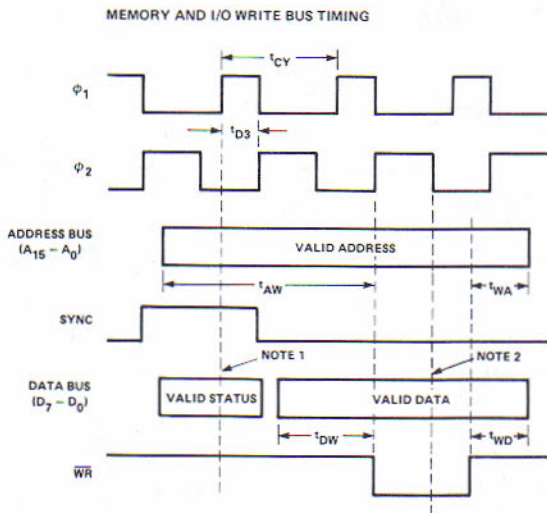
MEMORY AND I/O WRITE BUS TIMING

$t_{CY}$

$\phi_1$

$t_{D3}$

$\phi_2$

ADDRESS BUS ($A_{15} - A_0$)

VALID ADDRESS

$t_{AW}$

$t_{WA}$

SYNC

NOTE 1

NOTE 2

DATA BUS ($D_7 - D_0$)

VALID STATUS

VALID DATA

$t_{DW}$

$t_{WD}$

$\overline{WR}$